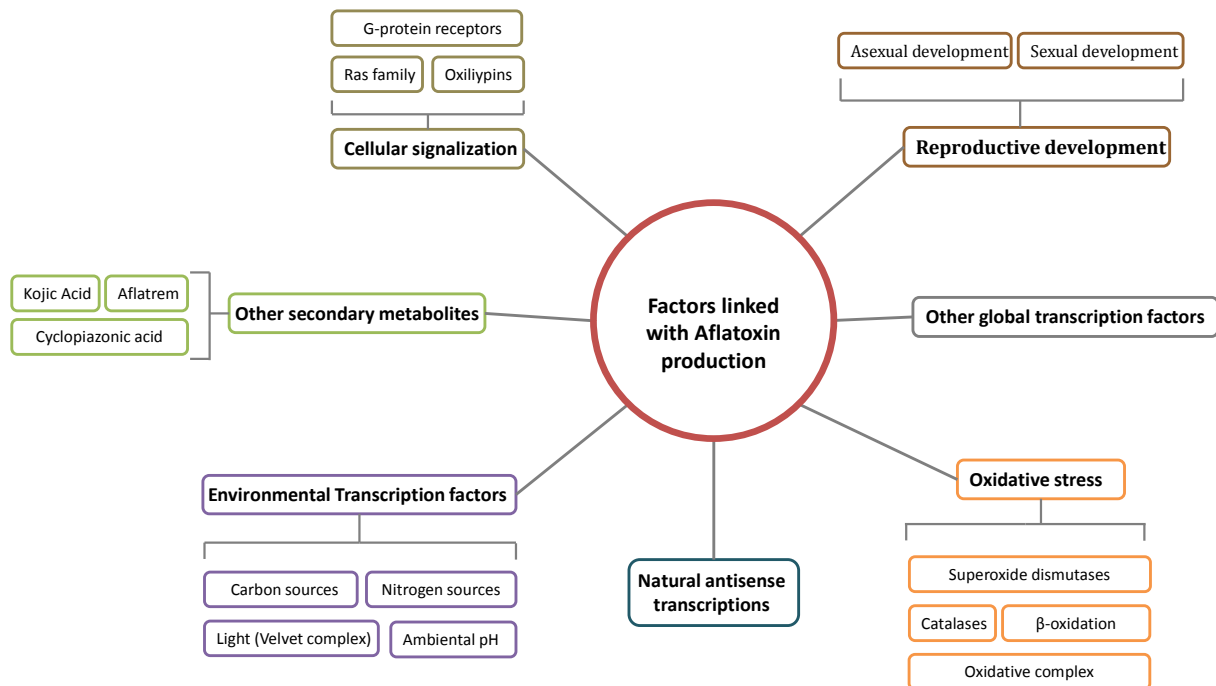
Factors linked with Aflatoxin production

G-protein receptors

Ras family

Oxiliypins

Cellular signalization

Asexual development

Sexual development

Reproductive development

Kojic Acid

Aflatrem

Cyclopiazonic acid

Other secondary metabolites

Other global transcription factors

Environmental Transcription factors

Carbon sources

Nitrogen sources

Light (Velvet complex)

Ambiental pH

Natural antisense transcriptions

Oxidative stress

Superoxide dismutases

Catalases

β-oxidation

Oxidative complex